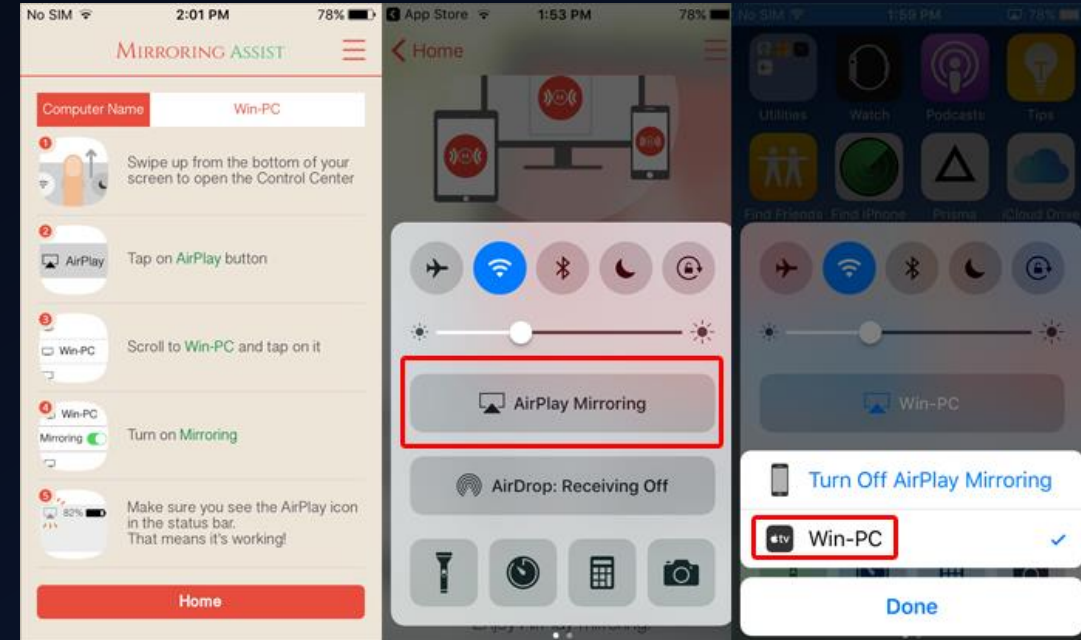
No SIM 2:01 PM 78%
MIRRORING ASSIST

Computer Name Win-PC

1 Swipe up from the bottom of your screen to open the Control Center

2 AirPlay Tap on AirPlay button

3 Win-PC Scroll to Win-PC and tap on it

4 Win-PC Mirroring Turn on Mirroring

5 82% Make sure you see the AirPlay icon in the status bar. That means it's working!

Home

App Store 1:53 PM 78%
Home

AirPlay Mirroring

AirDrop: Receiving Off

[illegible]

No SIM 1:59 PM 78%
Utilities Watch Podcasts Tips
Find Friends Find iPhone Prisma iCloud Drive

Win-PC

Turn Off AirPlay Mirroring

tv Win-PC

Done